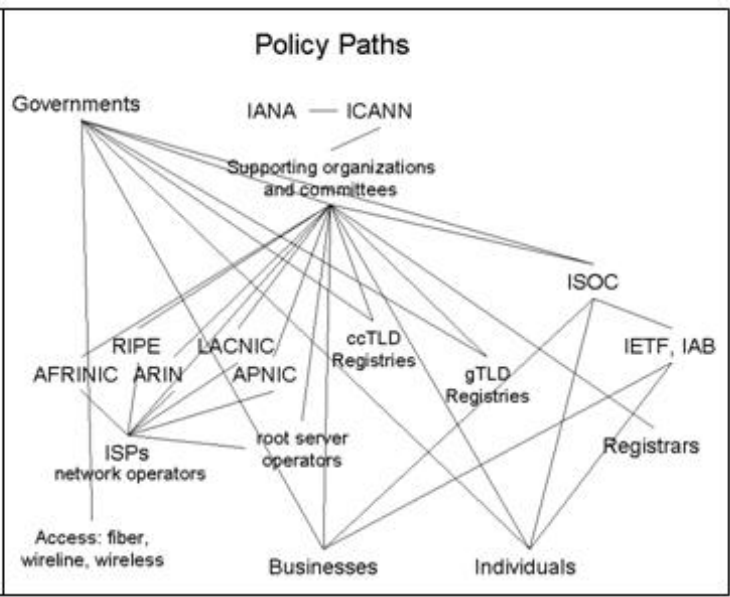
Policy Paths

Governments

IANA — ICANN

Supporting organizations and committees

ISOC

RIPE

LACNIC

ccTLD Registries

IETF, IAB

AFRINIC

ARIN

APNIC

gTLD Registries

ISPs network operators

root server operators

Registrars

Access: fiber, wireline, wireless

Businesses

Individuals